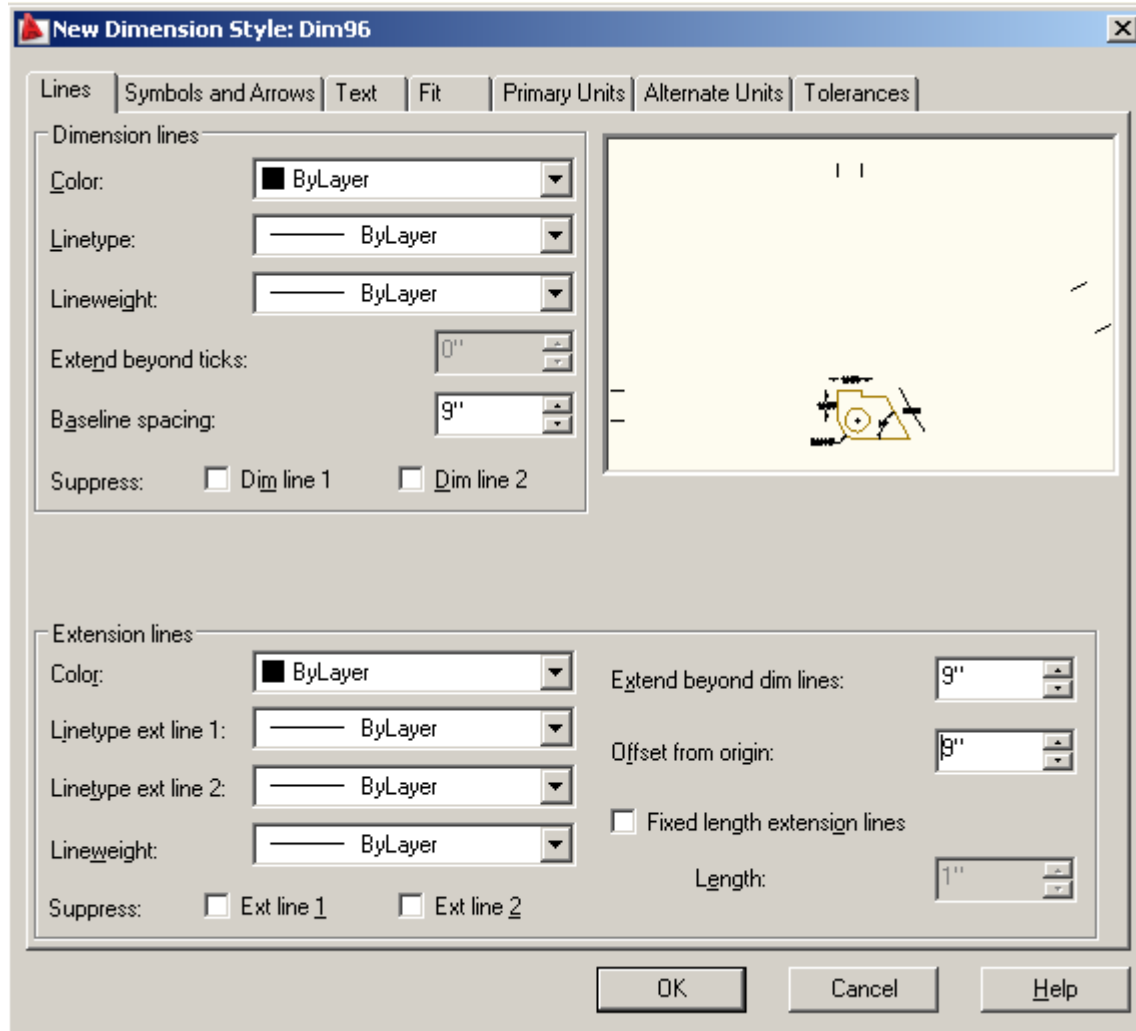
New Dimension Style: Dim96

Lines | Symbols and Arrows | Text | Fit | Primary Units | Alternate Units | Tolerances

Dimension lines

Color: ByLayer

Linetype: ByLayer

Lineweight: ByLayer

Extend beyond ticks: 0"

Baseline spacing: 9"

Suppress: Dim line 1 Dim line 2

Extension lines

Color: ByLayer

Linetype ext line 1: ByLayer

Linetype ext line 2: ByLayer

Lineweight: ByLayer

Suppress: Ext line 1 Ext line 2

Extend beyond dim lines: 9"

Offset from origin: 9"

Fixed length extension lines

Length: 1"

OK Cancel Help